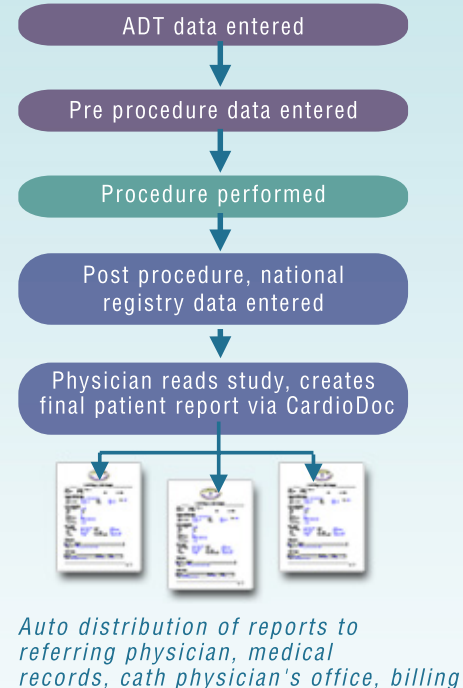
ADT data entered

Pre procedure data entered

Procedure performed

Post procedure, national registry data entered

Physician reads study, creates final patient report via CardioDoc

Auto distribution of reports to referring physician, medical records, cath physician's office, billing